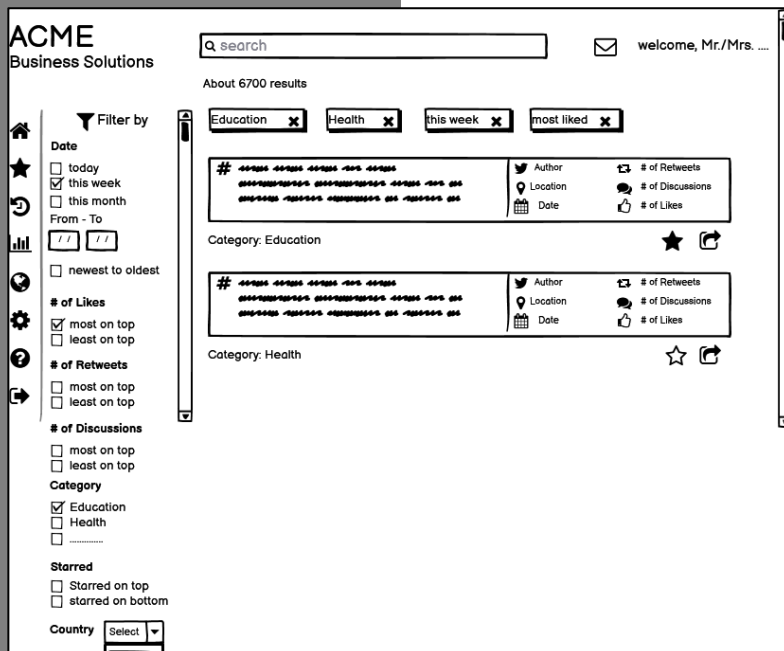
ACME
Business Solutions

search

welcome, Mr./Mrs. ....

About 6700 results

Filter by

Date
☐ today
☑ this week
☐ this month
From - To
/ / / /
☐ newest to oldest

# of Likes
☑ most on top
☐ least on top

# of Retweets
☐ most on top
☐ least on top

# of Discussions
☐ most on top
☐ least on top

Category
☑ Education
☐ Health
☐ ..........

Starred
☐ Starred on top
☐ starred on bottom

Country Select

Education ✖ Health ✖ this week ✖ most liked ✖

# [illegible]
Author
Location
Date
# of Retweets
# of Discussions
# of Likes

Category: Education

# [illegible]
Author
Location
Date
# of Retweets
# of Discussions
# of Likes

Category: Health